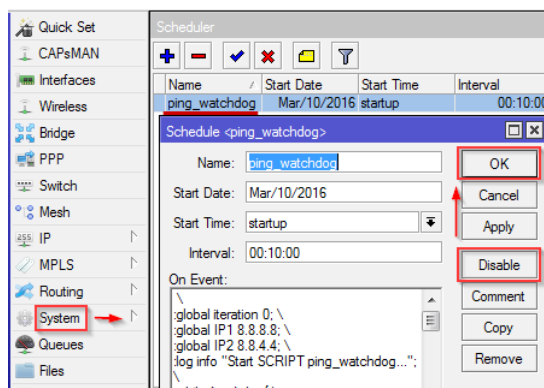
Quick Set
CAPsMAN
Interfaces
Wireless
Bridge
PPP
Switch
Mesh
IP
MPLS
Routing
System
Queues
Files

Scheduler

| Name | Start Date | Start Time | Interval |
|---|---|---|---|
| ping_watchdog | Mar/10/2016 | startup | 00:10:00 |

Schedule <ping_watchdog>

Name: ping_watchdog
Start Date: Mar/10/2016
Start Time: startup
Interval: 00:10:00
On Event:
\
:global iteration 0; \
:global IP1 8.8.8.8; \
:global IP2 8.8.4.4; \
:log info "Start SCRIPT ping_watchdog...";
\

OK
Cancel
Apply
Disable
Comment
Copy
Remove